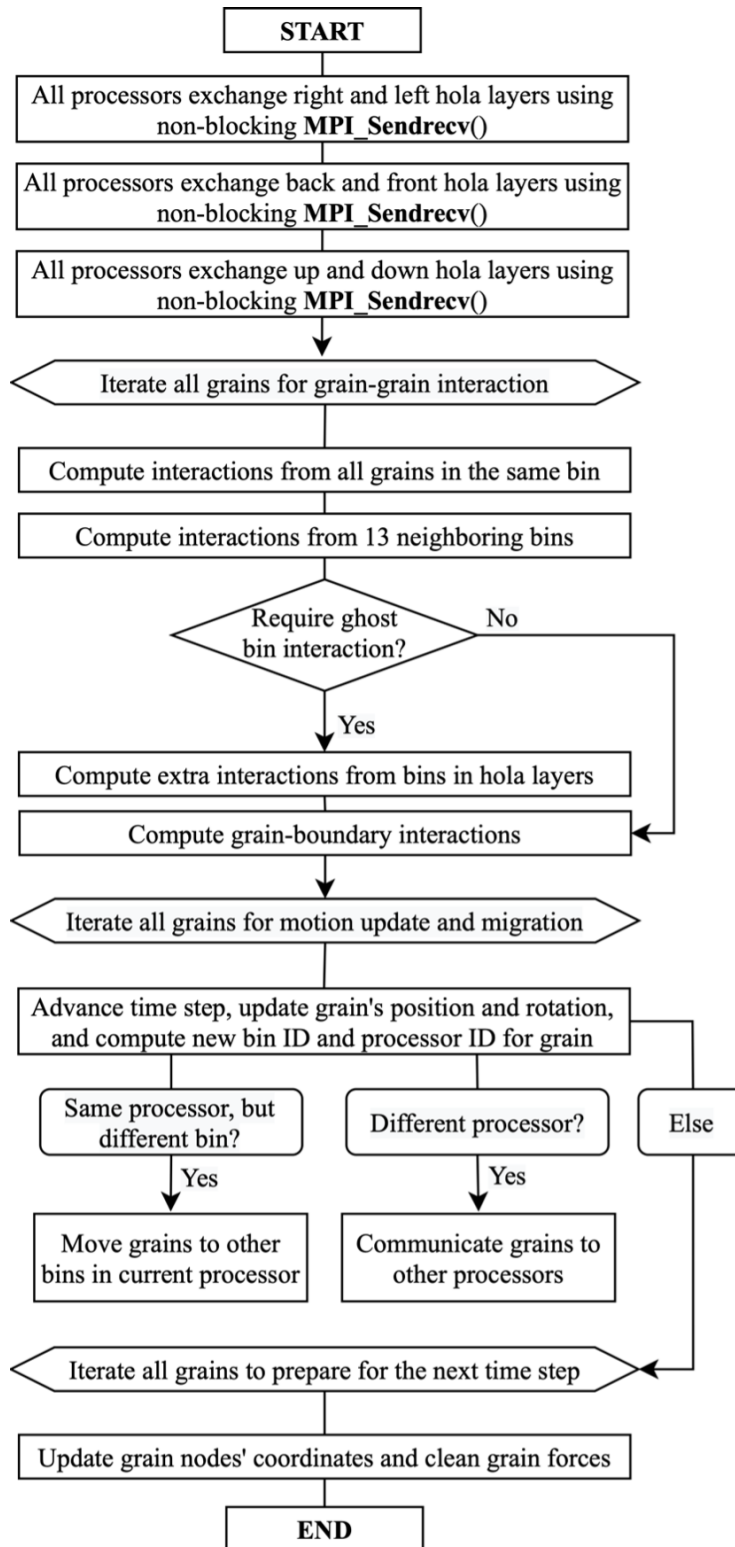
START

All processors exchange right and left hola layers using non-blocking MPI_Sendrecv()

All processors exchange back and front hola layers using non-blocking MPI_Sendrecv()

All processors exchange up and down hola layers using non-blocking MPI_Sendrecv()

Iterate all grains for grain-grain interaction

Compute interactions from all grains in the same bin

Compute interactions from 13 neighboring bins

Require ghost bin interaction?

No

Yes

Compute extra interactions from bins in hola layers

Compute grain-boundary interactions

Iterate all grains for motion update and migration

Advance time step, update grain's position and rotation, and compute new bin ID and processor ID for grain

Same processor, but different bin?

Different processor?

Else

Yes

Yes

Move grains to other bins in current processor

Communicate grains to other processors

Iterate all grains to prepare for the next time step

Update grain nodes' coordinates and clean grain forces

END